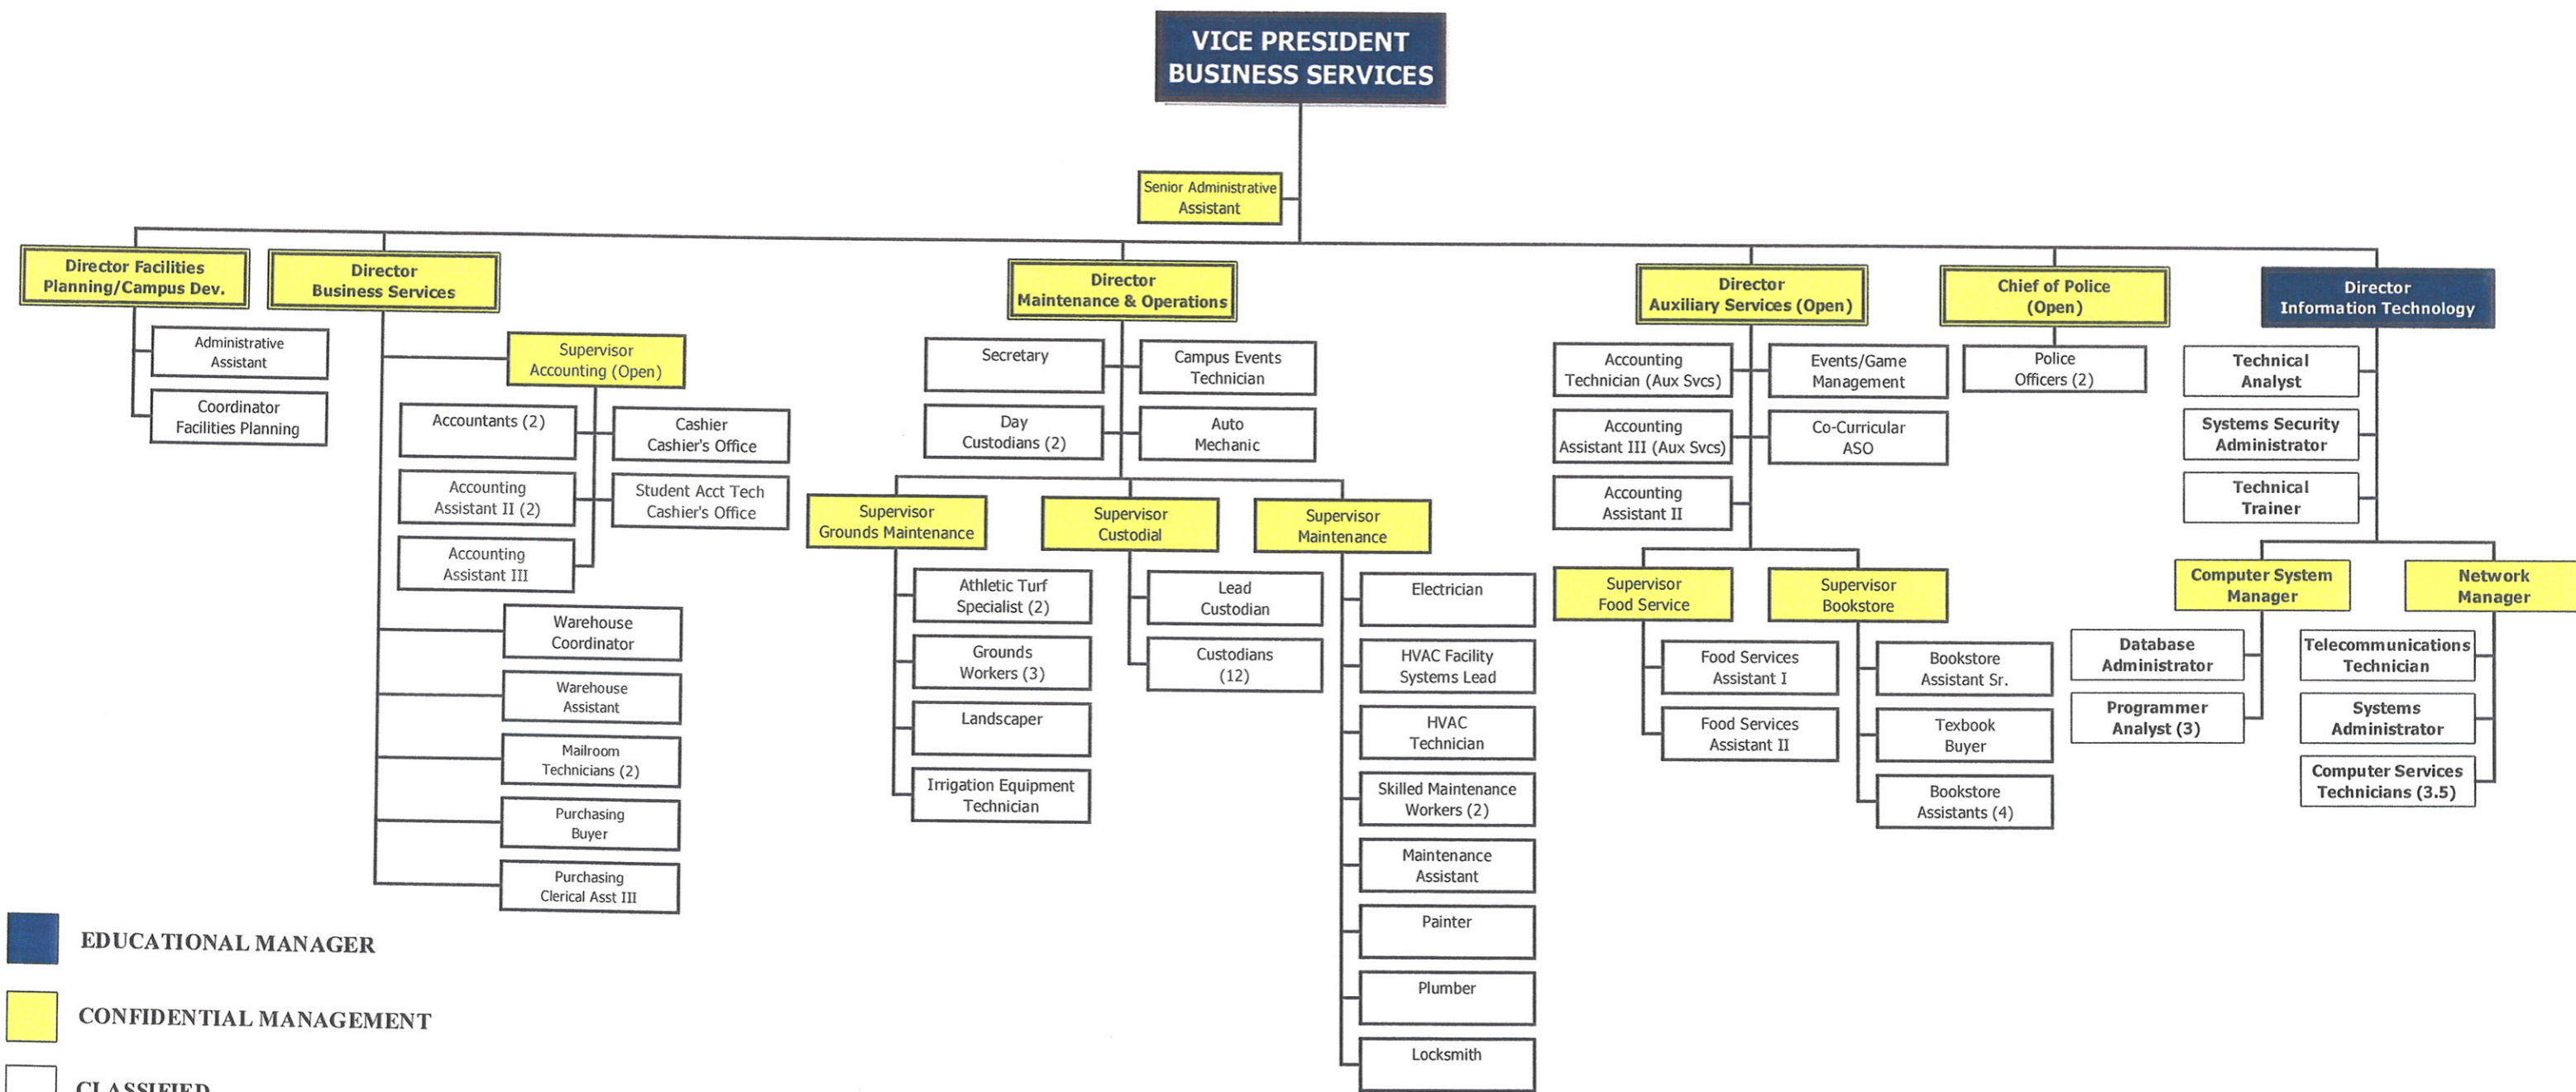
VICE PRESIDENT BUSINESS SERVICES

Senior Administrative Assistant

Director Facilities Planning/Campus Dev.

Administrative Assistant

Coordinator Facilities Planning

Director Business Services

Supervisor Accounting (Open)

Accountants (2)

Accounting Assistant II (2)

Accounting Assistant III

Cashier Cashier's Office

Student Acct Tech Cashier's Office

Warehouse Coordinator

Warehouse Assistant

Mailroom Technicians (2)

Purchasing Buyer

Purchasing Clerical Asst III

Director Maintenance & Operations

Secretary

Day Custodians (2)

Campus Events Technician

Auto Mechanic

Supervisor Grounds Maintenance

Athletic Turf Specialist (2)

Grounds Workers (3)

Landscaper

Irrigation Equipment Technician

Supervisor Custodial

Lead Custodian

Custodians (12)

Supervisor Maintenance

Electrician

HVAC Facility Systems Lead

HVAC Technician

Skilled Maintenance Workers (2)

Maintenance Assistant

Painter

Plumber

Locksmith

Director Auxiliary Services (Open)

Accounting Technician (Aux Svcs)

Accounting Assistant III (Aux Svcs)

Accounting Assistant II

Events/Game Management

Co-Curricular ASO

Supervisor Food Service

Food Services Assistant I

Food Services Assistant II

Supervisor Bookstore

Bookstore Assistant Sr.

Texbook Buyer

Bookstore Assistants (4)

Chief of Police (Open)

Police Officers (2)

Director Information Technology

Technical Analyst

Systems Security Administrator

Technical Trainer

Computer System Manager

Database Administrator

Programmer Analyst (3)

Network Manager

Telecommunications Technician

Systems Administrator

Computer Services Technicians (3.5)

EDUCATIONAL MANAGER

CONFIDENTIAL MANAGEMENT

CLASSIFIED